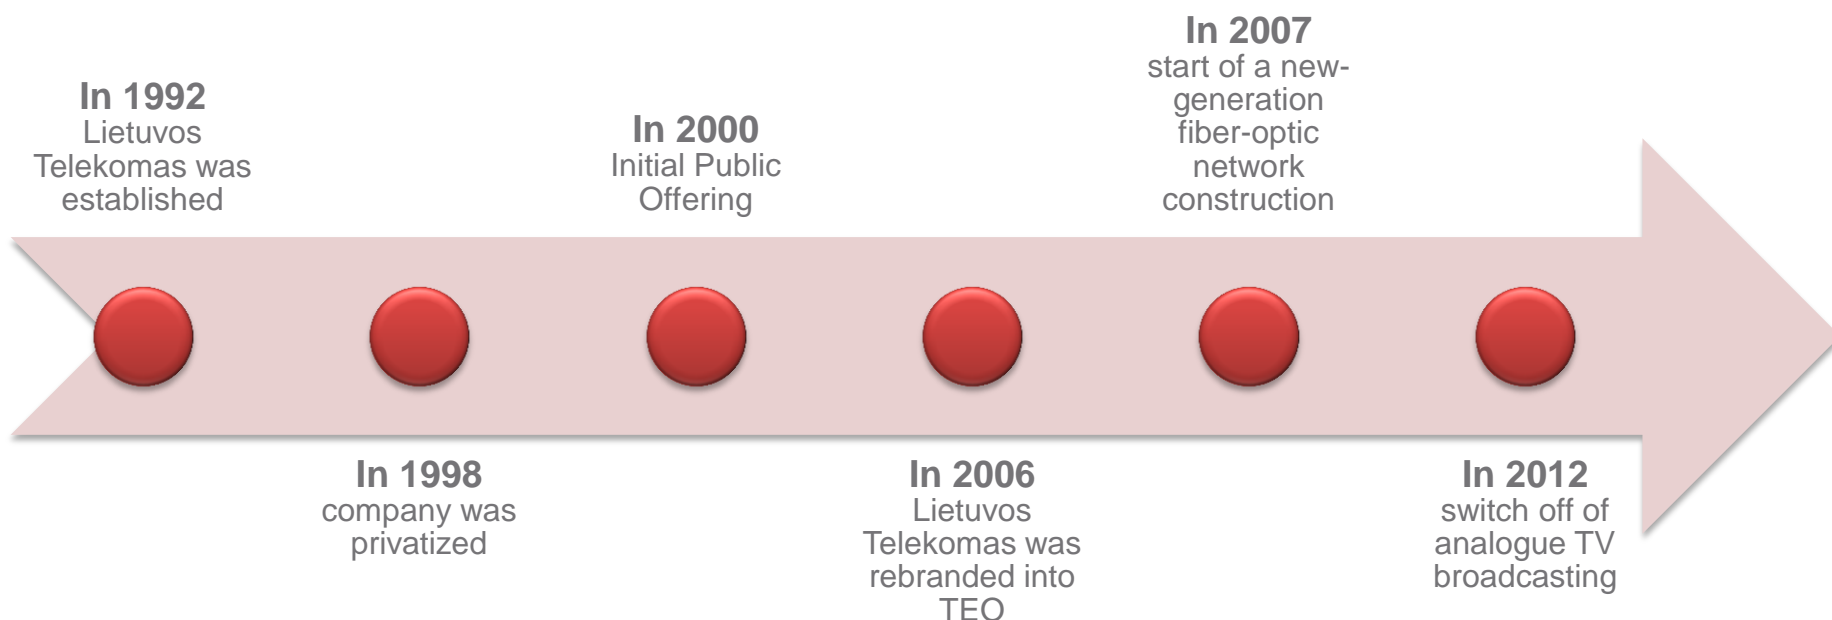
**In 1992**
Lietuvos Telekomas was established

**In 1998**
company was privatized

**In 2000**
Initial Public Offering

**In 2006**
Lietuvos Telekomas was rebranded into TEO

**In 2007**
start of a new-generation fiber-optic network construction

**In 2012**
switch off of analogue TV broadcasting